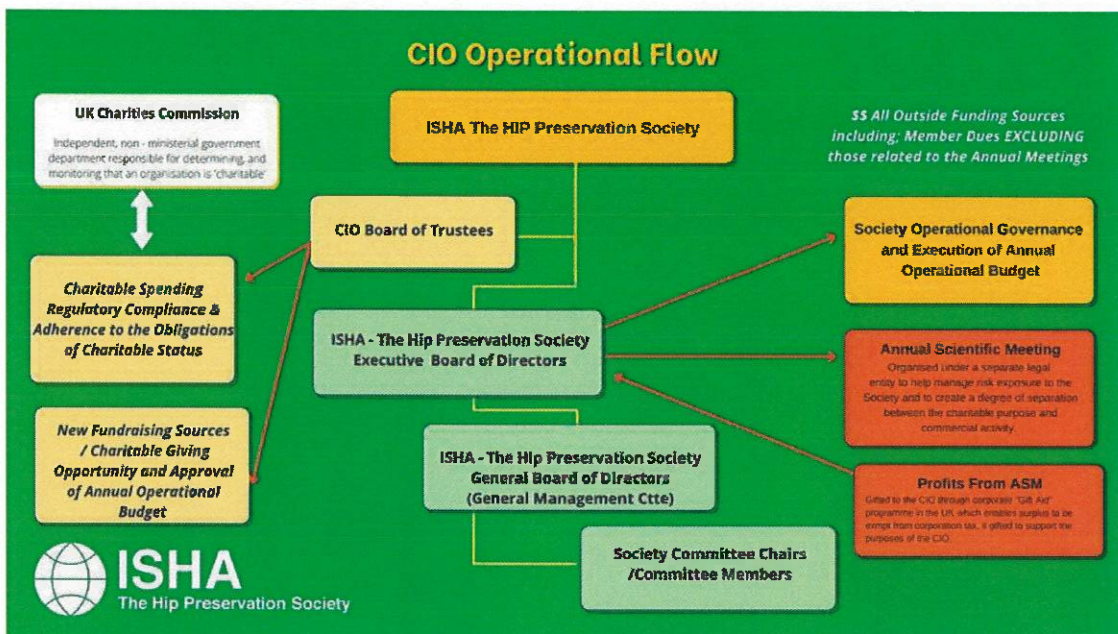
CIO Operational Flow

UK Charities Commission

Independent, non - ministerial government department responsible for determining, and monitoring that an organisation is 'charitable'

Charitable Spending Regulatory Compliance & Adherence to the Obligations of Charitable Status

New Fundraising Sources / Charitable Giving Opportunity and Approval of Annual Operational Budget

ISHA The HIP Preservation Society

CIO Board of Trustees

ISHA - The Hip Preservation Society Executive Board of Directors

ISHA - The Hip Preservation Society General Board of Directors (General Management Ctte)

Society Committee Chairs /Committee Members

$$ All Outside Funding Sources including; Member Dues EXCLUDING those related to the Annual Meetings

Society Operational Governance and Execution of Annual Operational Budget

Annual Scientific Meeting

Organised under a separate legal entity to help manage risk exposure to the Society and to create a degree of separation between the charitable purpose and commercial activity.

Profits From ASM

Gifted to the CIO through corporate 'Gift Aid' programme in the UK which enables surplus to be exempt from corporation tax, is gifted to support the purposes of the CIO.

ISHA
The Hip Preservation Society